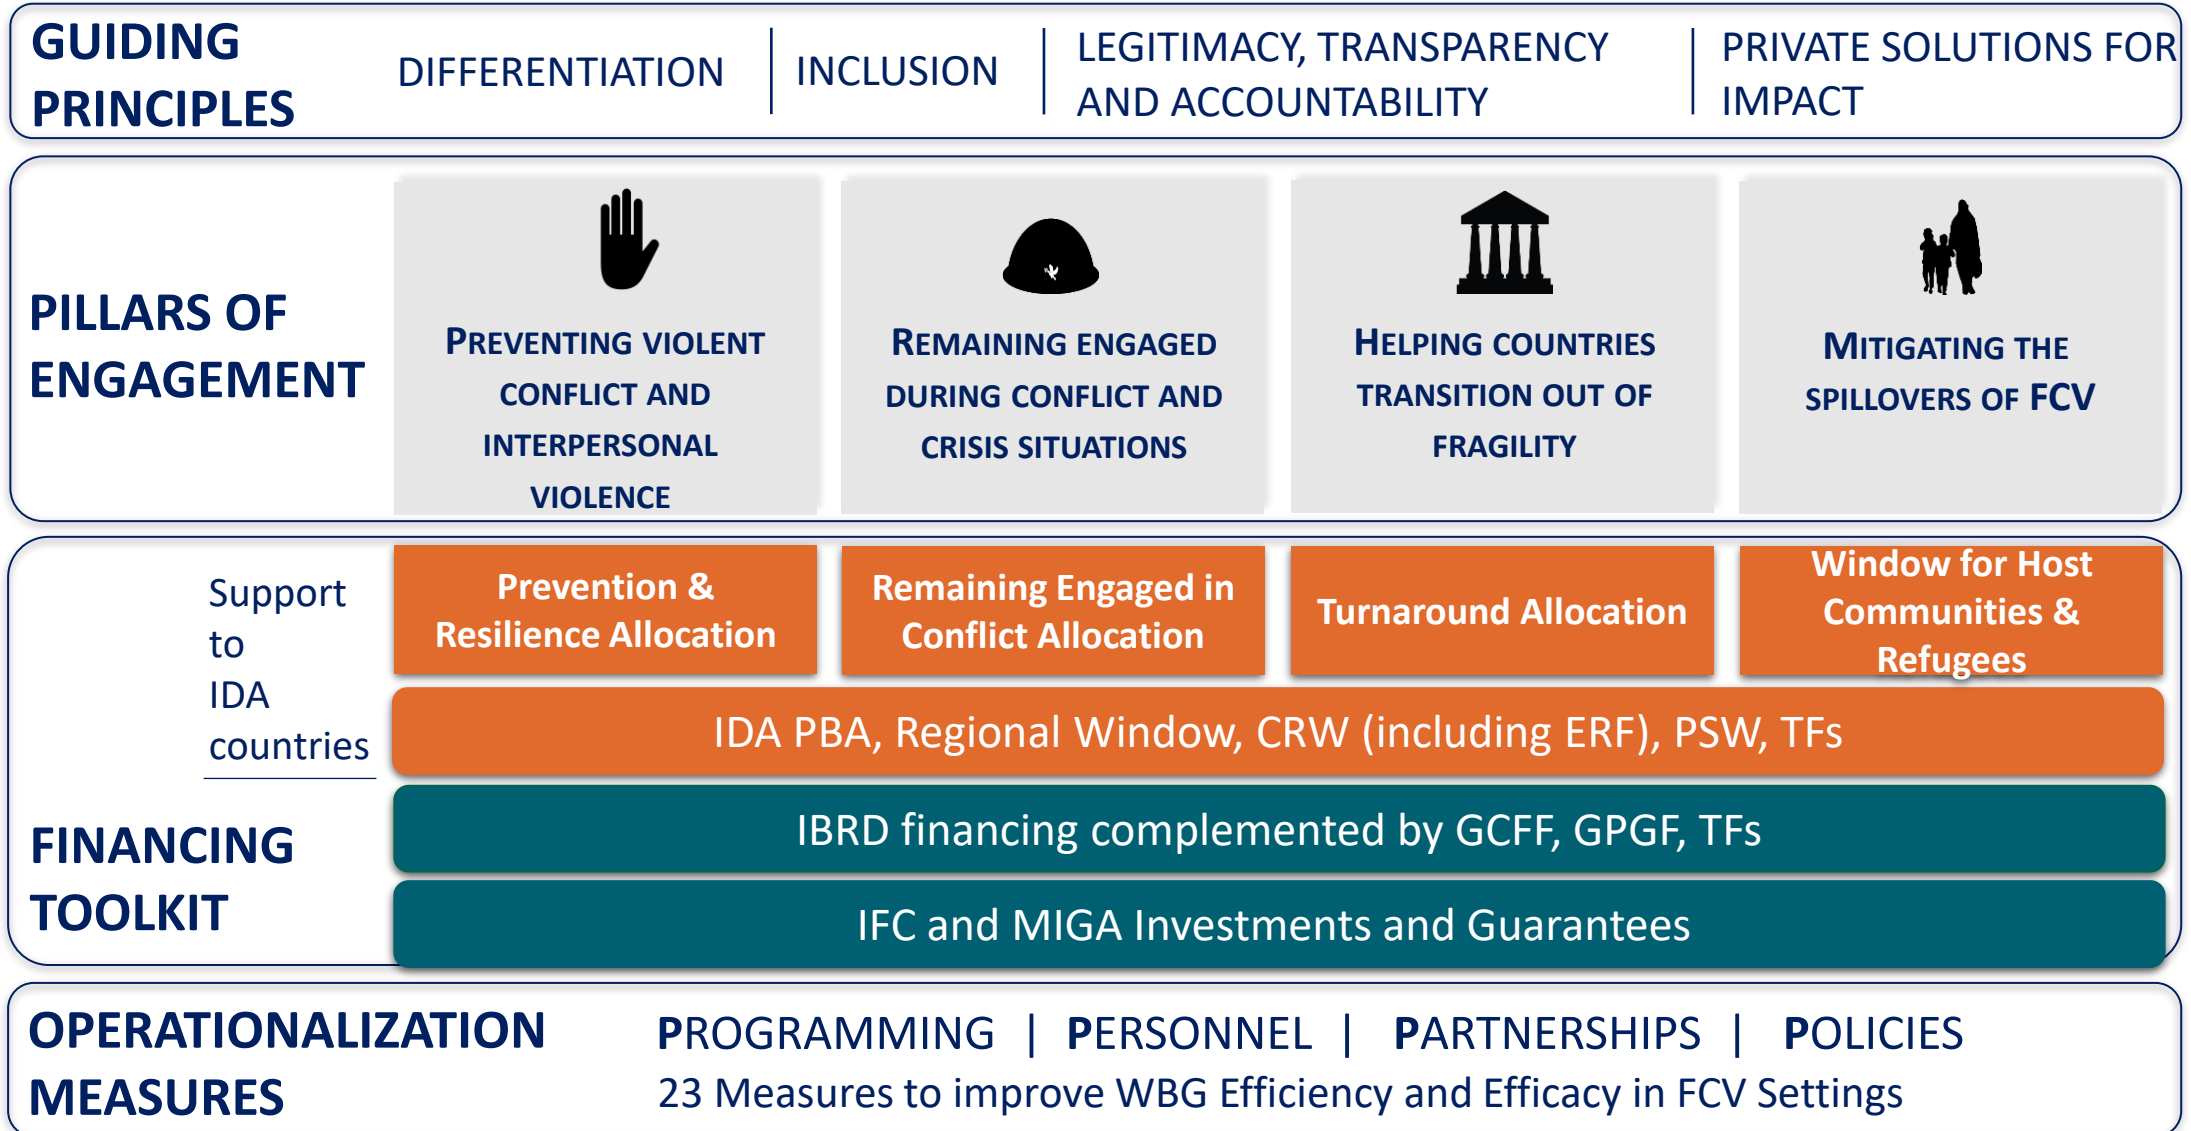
GUIDING PRINCIPLES

DIFFERENTIATION | INCLUSION | LEGITIMACY, TRANSPARENCY AND ACCOUNTABILITY | PRIVATE SOLUTIONS FOR IMPACT

PILLARS OF ENGAGEMENT

PREVENTING VIOLENT CONFLICT AND INTERPERSONAL VIOLENCE

REMAINING ENGAGED DURING CONFLICT AND CRISIS SITUATIONS

HELPING COUNTRIES TRANSITION OUT OF FRAGILITY

MITIGATING THE SPILLOVERS OF FCV

Support to IDA countries

Prevention & Resilience Allocation

Remaining Engaged in Conflict Allocation

Turnaround Allocation

Window for Host Communities & Refugees

IDA PBA, Regional Window, CRW (including ERF), PSW, TFs

FINANCING TOOLKIT

IBRD financing complemented by GCFF, GPGF, TFs

IFC and MIGA Investments and Guarantees

OPERATIONALIZATION MEASURES

PROGRAMMING | PERSONNEL | PARTNERSHIPS | POLICIES

23 Measures to improve WBG Efficiency and Efficacy in FCV Settings